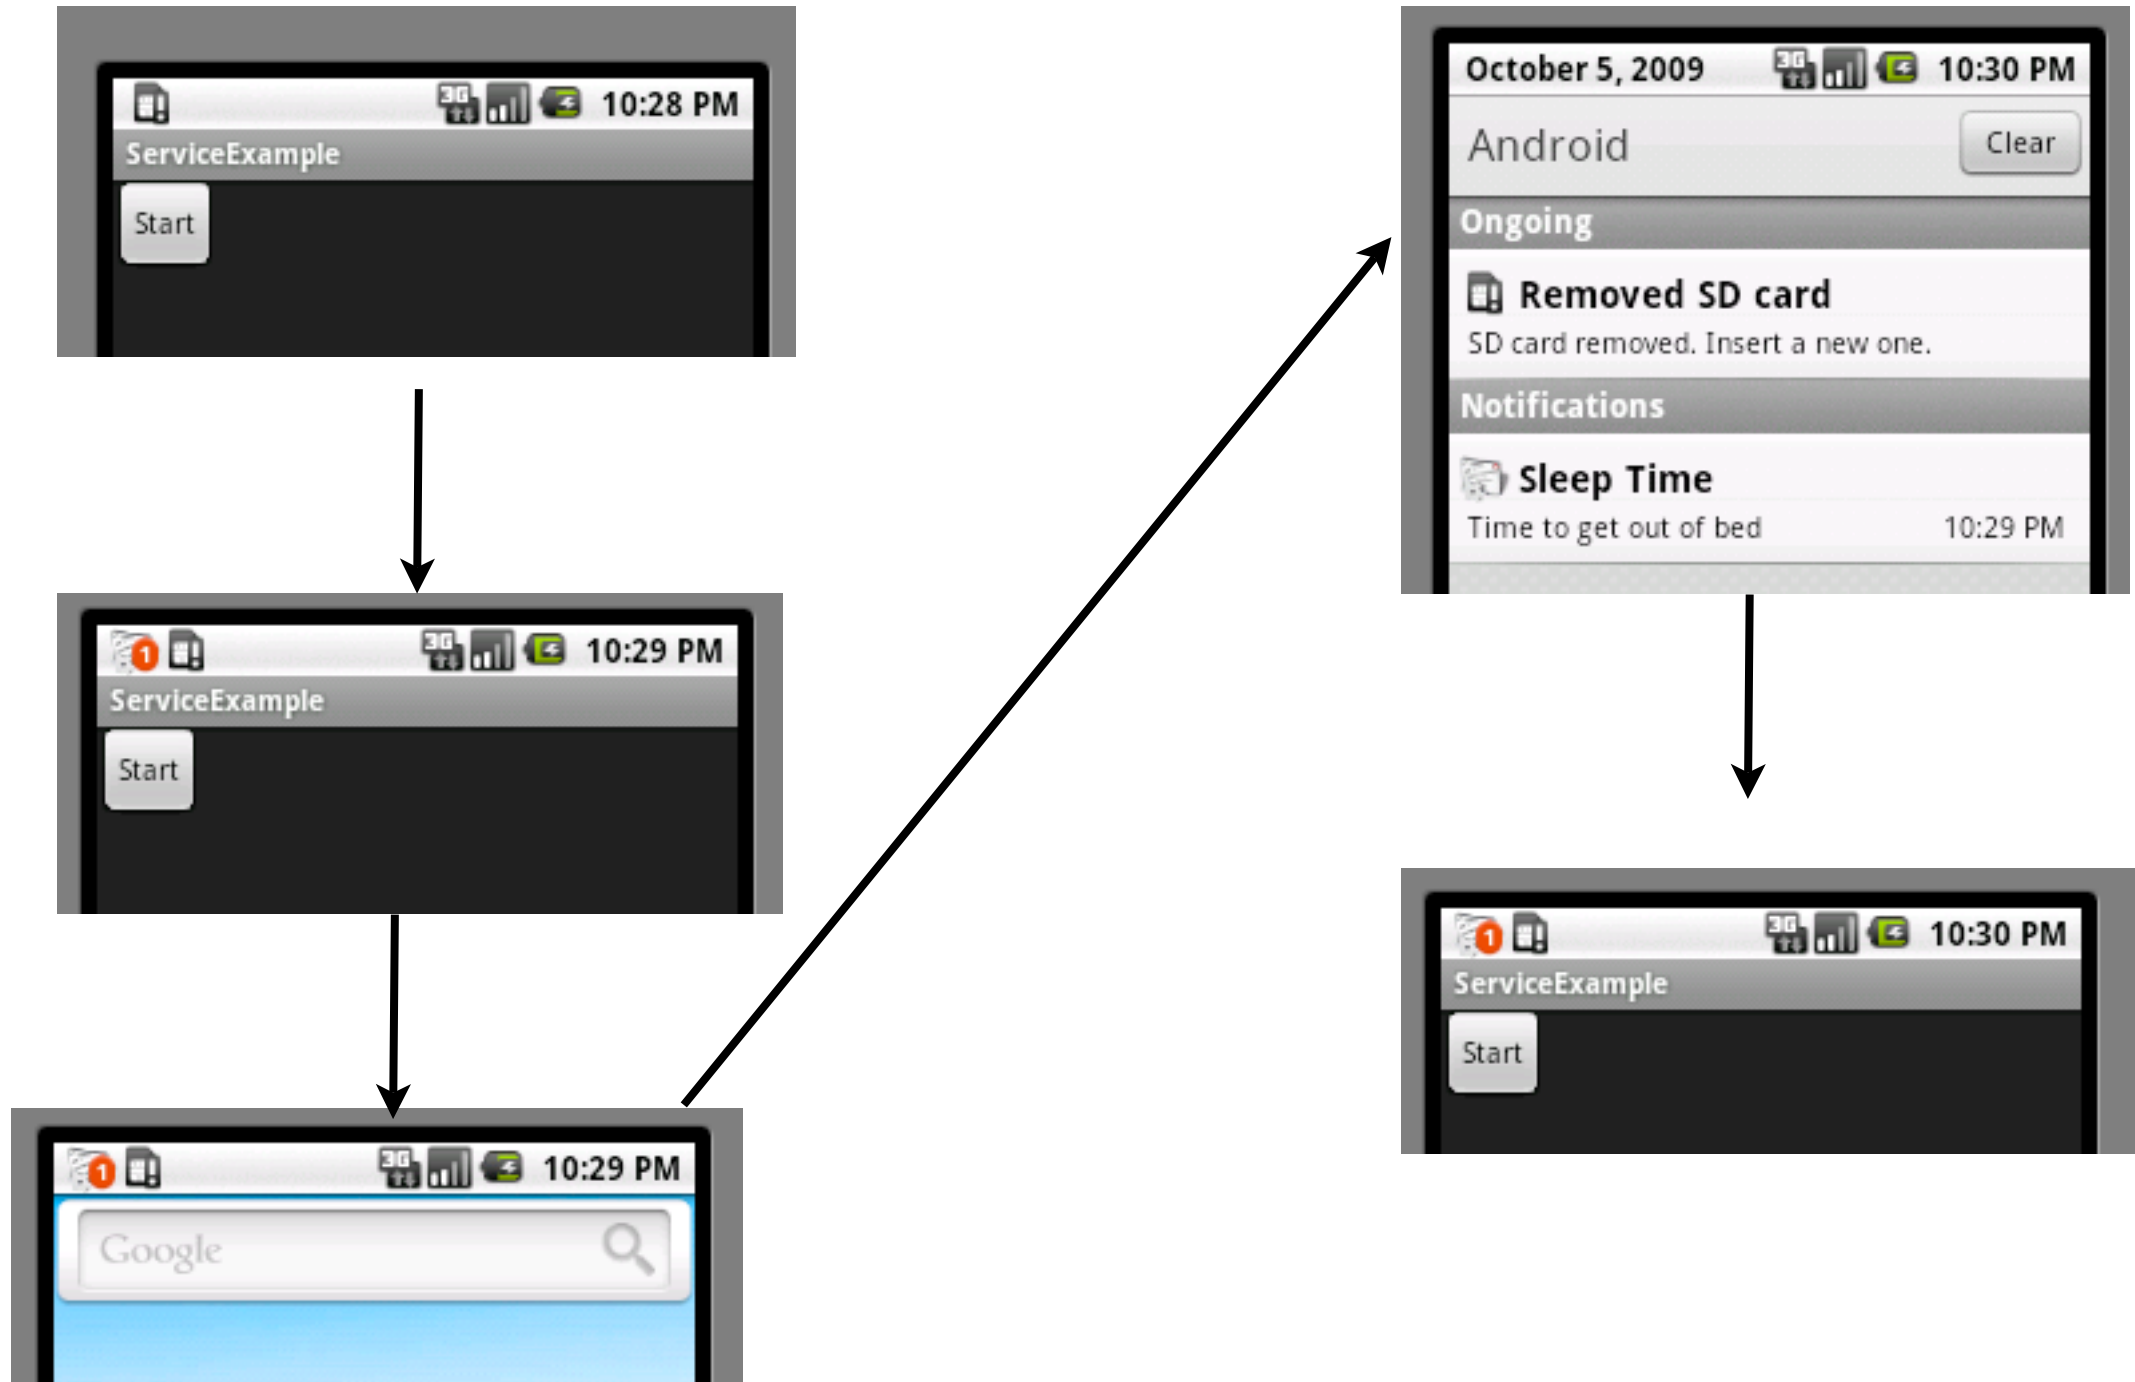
3G 10:28 PM
ServiceExample
Start

1 3G 10:29 PM
ServiceExample
Start

1 3G 10:29 PM
Google

October 5, 2009 3G 10:30 PM
Android
Clear
Ongoing
Removed SD card
SD card removed. Insert a new one.
Notifications
Sleep Time
Time to get out of bed 10:29 PM

1 3G 10:30 PM
ServiceExample
Start